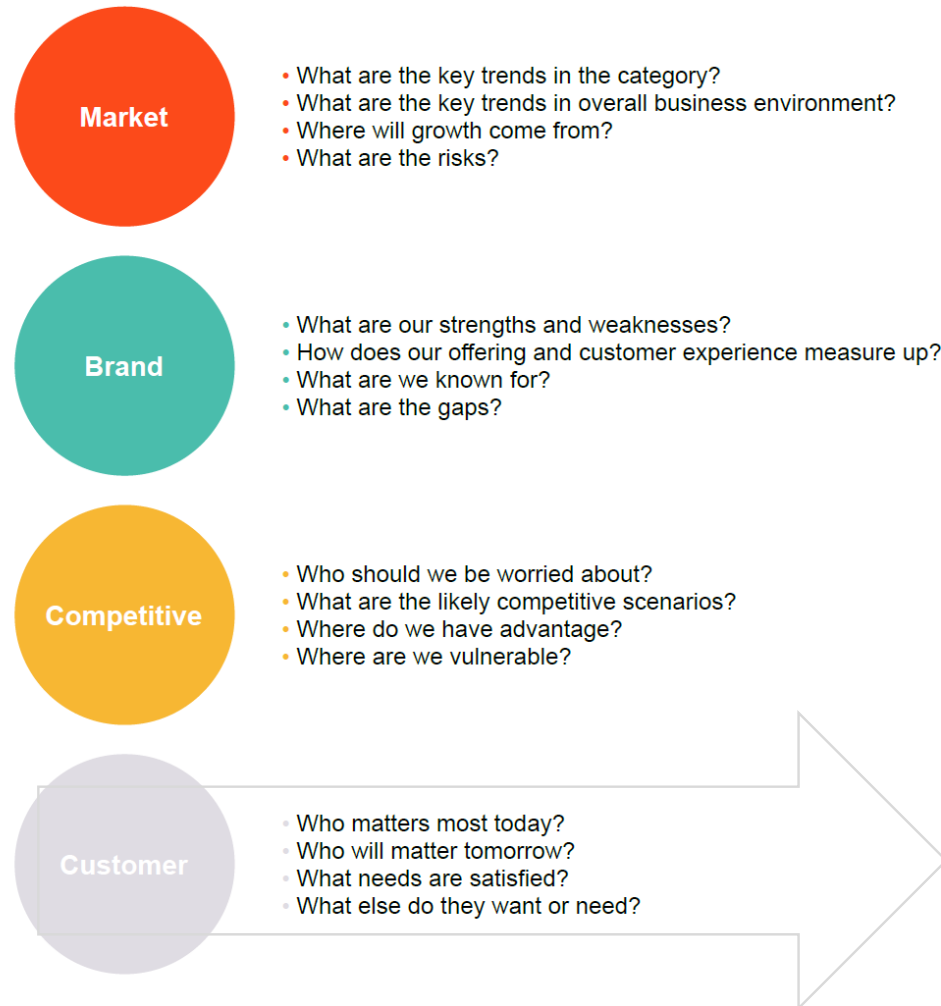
Market

- What are the key trends in the category?
- What are the key trends in overall business environment?
- Where will growth come from?
- What are the risks?

Brand

- What are our strengths and weaknesses?
- How does our offering and customer experience measure up?
- What are we known for?
- What are the gaps?

Competitive

- Who should we be worried about?
- What are the likely competitive scenarios?
- Where do we have advantage?
- Where are we vulnerable?

Customer

- Who matters most today?
- Who will matter tomorrow?
- What needs are satisfied?
- What else do they want or need?